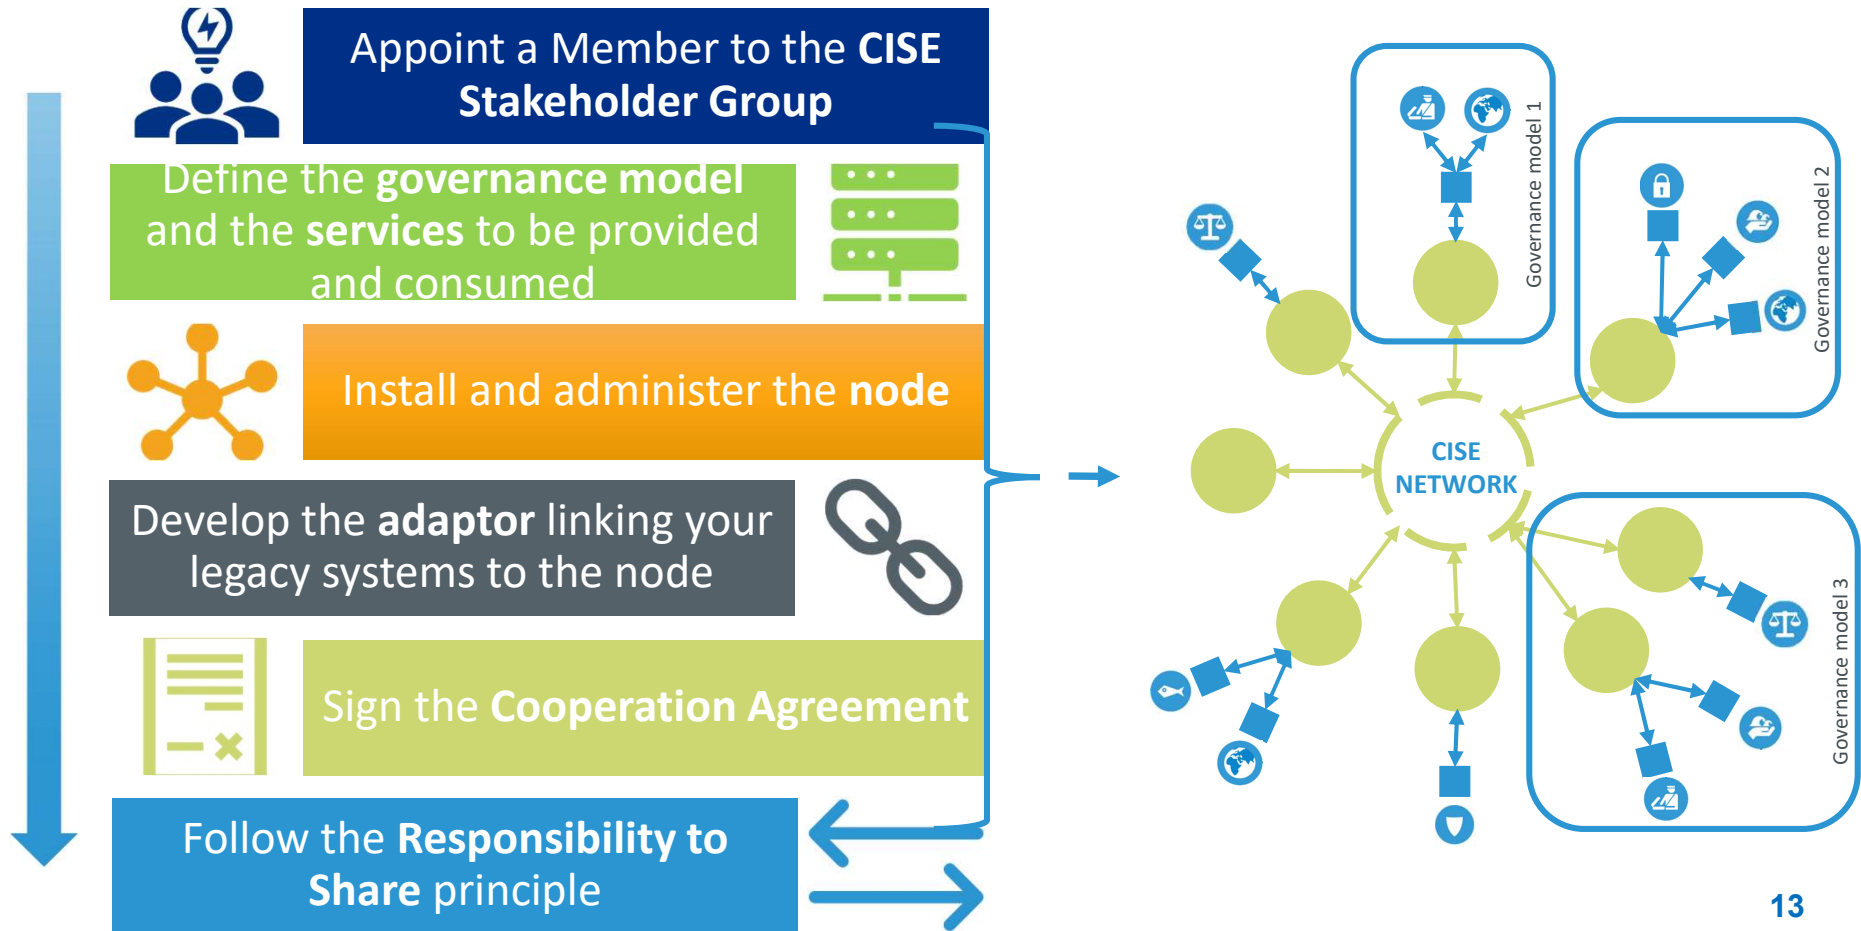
Appoint a Member to the CISE Stakeholder Group

Define the governance model and the services to be provided and consumed

Install and administer the node

Develop the adaptor linking your legacy systems to the node

Sign the Cooperation Agreement

Follow the Responsibility to Share principle

Governance model 1

Governance model 2

CISE NETWORK

Governance model 3

13